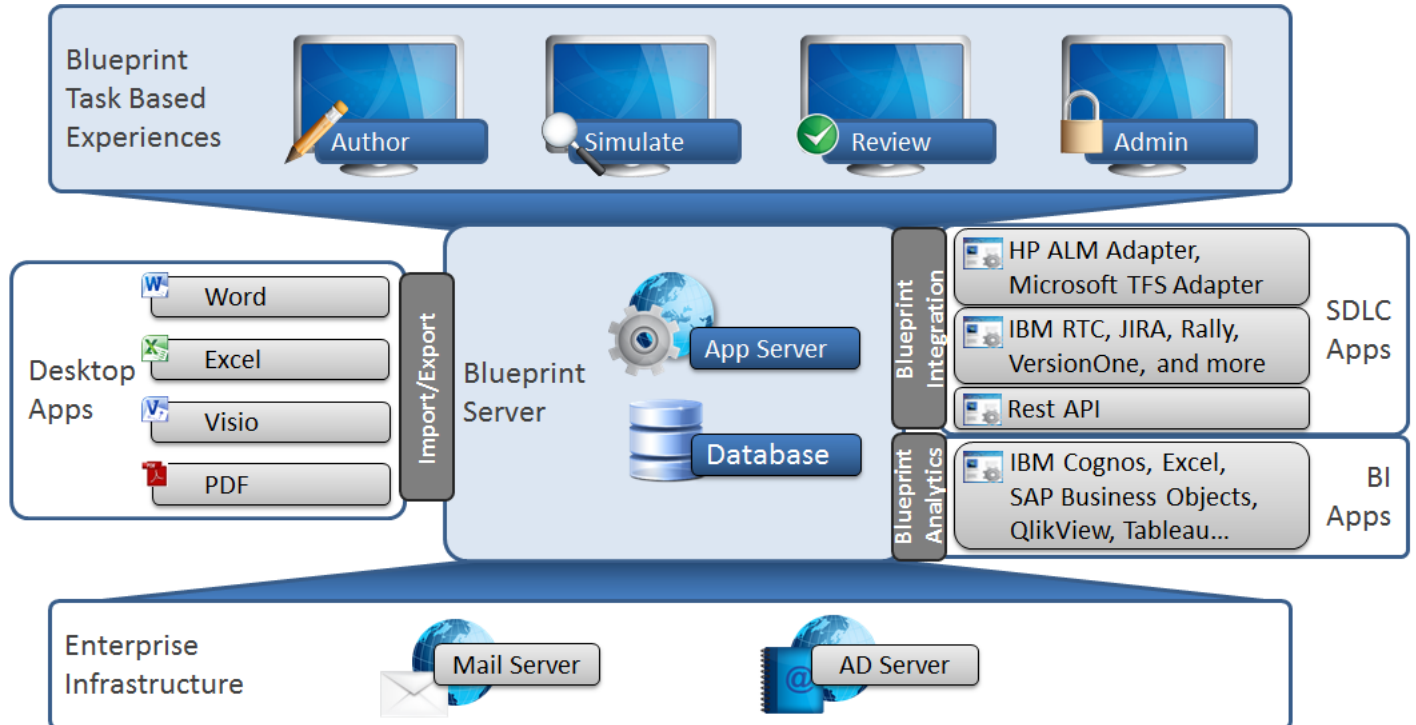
Blueprint Task Based Experiences

Author

Simulate

Review

Admin

Desktop Apps

Word

Excel

Visio

PDF

Import/Export

Blueprint Server

App Server

Database

Blueprint Integration

HP ALM Adapter, Microsoft TFS Adapter

IBM RTC, JIRA, Rally, VersionOne, and more

Rest API

SDLC Apps

Blueprint Analytics

IBM Cognos, Excel, SAP Business Objects, QlikView, Tableau…

BI Apps

Enterprise Infrastructure

Mail Server

AD Server